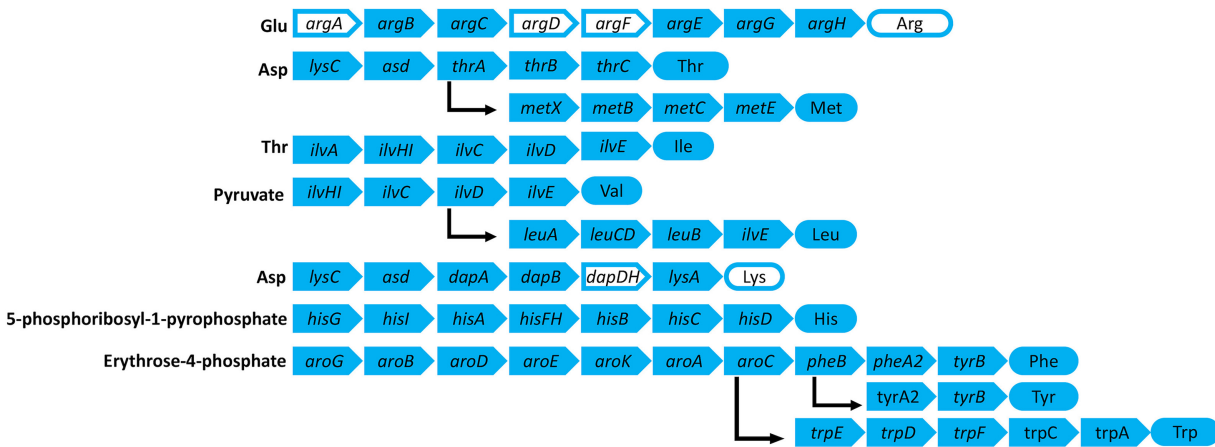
Glu argA argB argC argD argF argE argG argH Arg

Asp lysC asd thrA thrB thrC Thr

metX metB metC metE Met

Thr ilvA ilvHI ilvC ilvD ilvE Ile

Pyruvate ilvHI ilvC ilvD ilvE Val

leuA leuCD leuB ilvE Leu

Asp lysC asd dapA dapB dapDH lysA Lys

5-phosphoribosyl-1-pyrophosphate hisG hisI hisA hisFH hisB hisC hisD His

Erythrose-4-phosphate aroG aroB aroD aroE aroK aroA aroC pheB pheA2 tyrB Phe

tyrA2 tyrB Tyr

trpE trpD trpF trpC trpA Trp